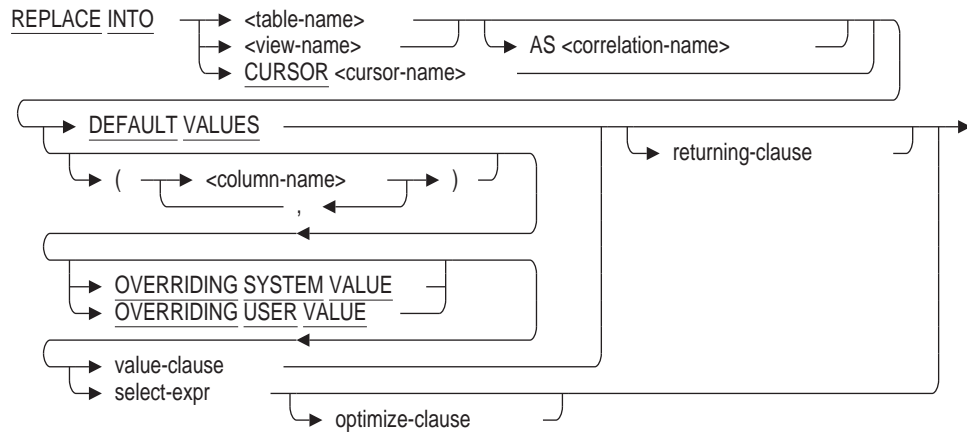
REPLACE INTO

<table-name>

<view-name>

CURSOR <cursor-name>

AS <correlation-name>

DEFAULT VALUES

returning-clause

( <column-name> )

,

OVERRIDING SYSTEM VALUE

OVERRIDING USER VALUE

value-clause

select-expr

optimize-clause